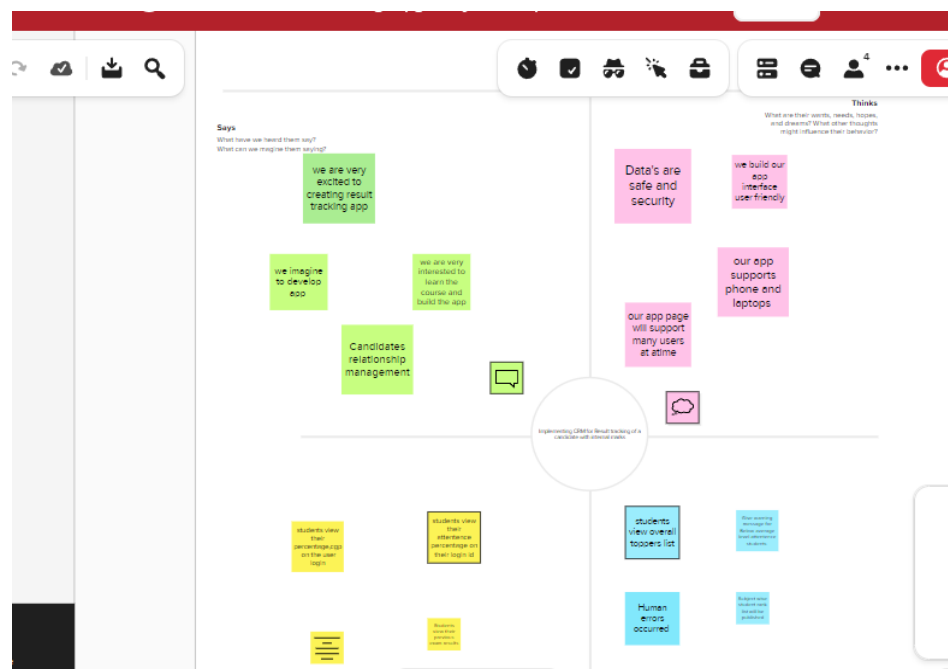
4

Says
What have we heard them say?
What can we imagine them saying?

Thinks
What are their wants, needs, hopes, and dreams? What other thoughts might influence their behavior?

we are very excited to creating result tracking app

we imagine to develop app

we are very interested to learn the course and build the app

Candidates relationship management

Data's are safe and security

we build our app interface user friendly

our app supports phone and laptops

our app page will support many users at atime

Implementing CRM for Result tracking of a candidate with interval marks

students view their percentage,cgpa on the user login

students view their attendance percentage on their login id

Students view their previous exam results

students view overall toppers list

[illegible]

Human errors occurred

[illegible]